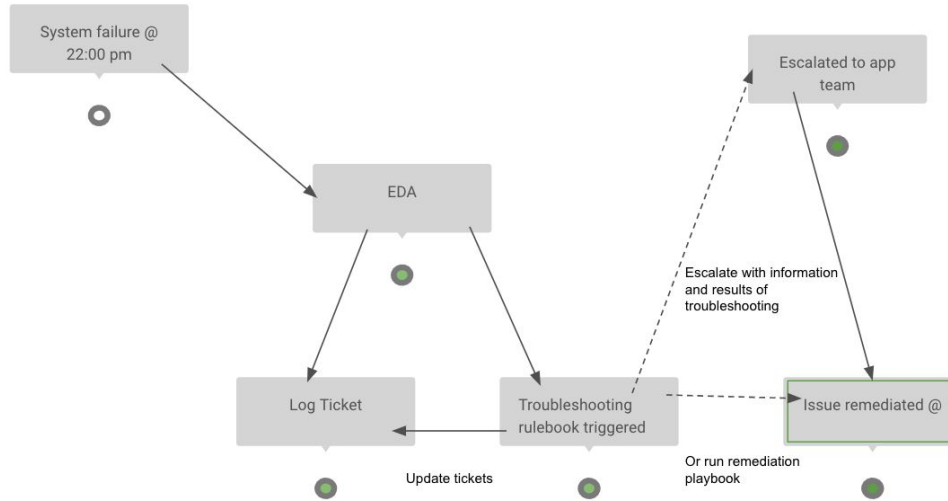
System failure @ 22:00 pm

Escalated to app team

EDA

Escalate with information and results of troubleshooting

Log Ticket

Troubleshooting rulebook triggered

Issue remediated @

Update tickets

Or run remediation playbook